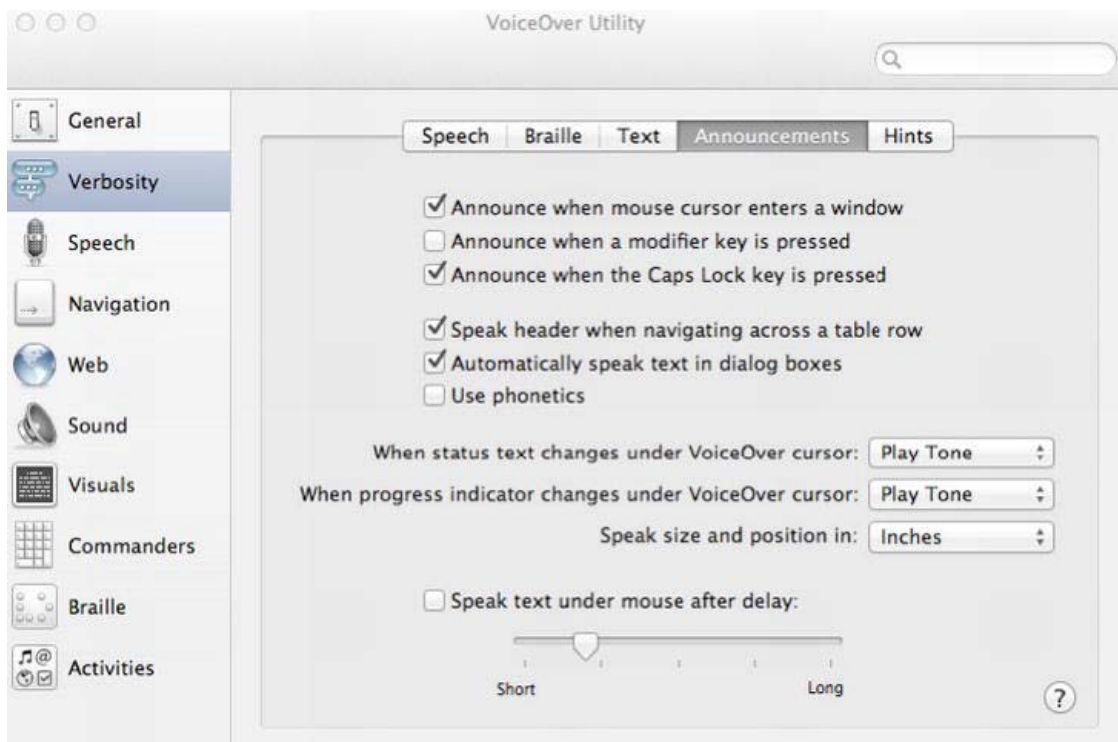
VoiceOver Utility

General
Verbosity
Speech
Navigation
Web
Sound
Visuals
Commanders
Braille
Activities

Speech | Braille | Text | Announcements | Hints

☑ Announce when mouse cursor enters a window
☐ Announce when a modifier key is pressed
☑ Announce when the Caps Lock key is pressed

☑ Speak header when navigating across a table row
☑ Automatically speak text in dialog boxes
☐ Use phonetics

When status text changes under VoiceOver cursor: Play Tone
When progress indicator changes under VoiceOver cursor: Play Tone
Speak size and position in: Inches

☐ Speak text under mouse after delay:

Short
Long

?